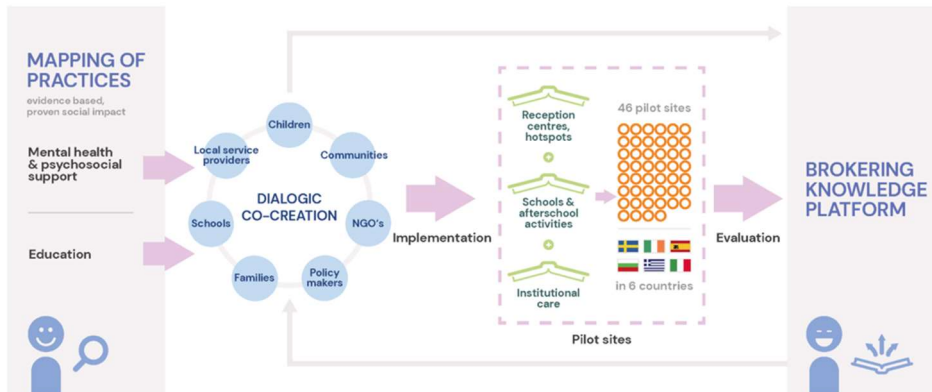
MAPPING OF PRACTICES

evidence based, proven social impact

Mental health & psychosocial support

Education

Children

Communities

NGO's

Policy makers

Families

Schools

Local service providers

DIALOGIC CO-CREATION

Implementation

Reception centres, hotspots

Schools & afterschool activities

Institutional care

46 pilot sites

in 6 countries

Pilot sites

Evaluation

BROKERING KNOWLEDGE PLATFORM